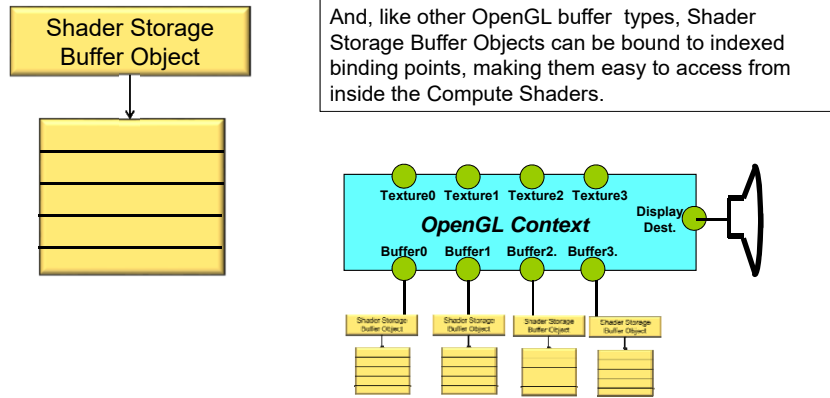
Shader Storage Buffer Object

And, like other OpenGL buffer types, Shader Storage Buffer Objects can be bound to indexed binding points, making them easy to access from inside the Compute Shaders.

Texture0 Texture1 Texture2 Texture3

OpenGL Context

Display Dest.

Buffer0 Buffer1 Buffer2. Buffer3.

Shader Storage Buffer Object

Shader Storage Buffer Object

Shader Storage Buffer Object

Shader Storage Buffer Object